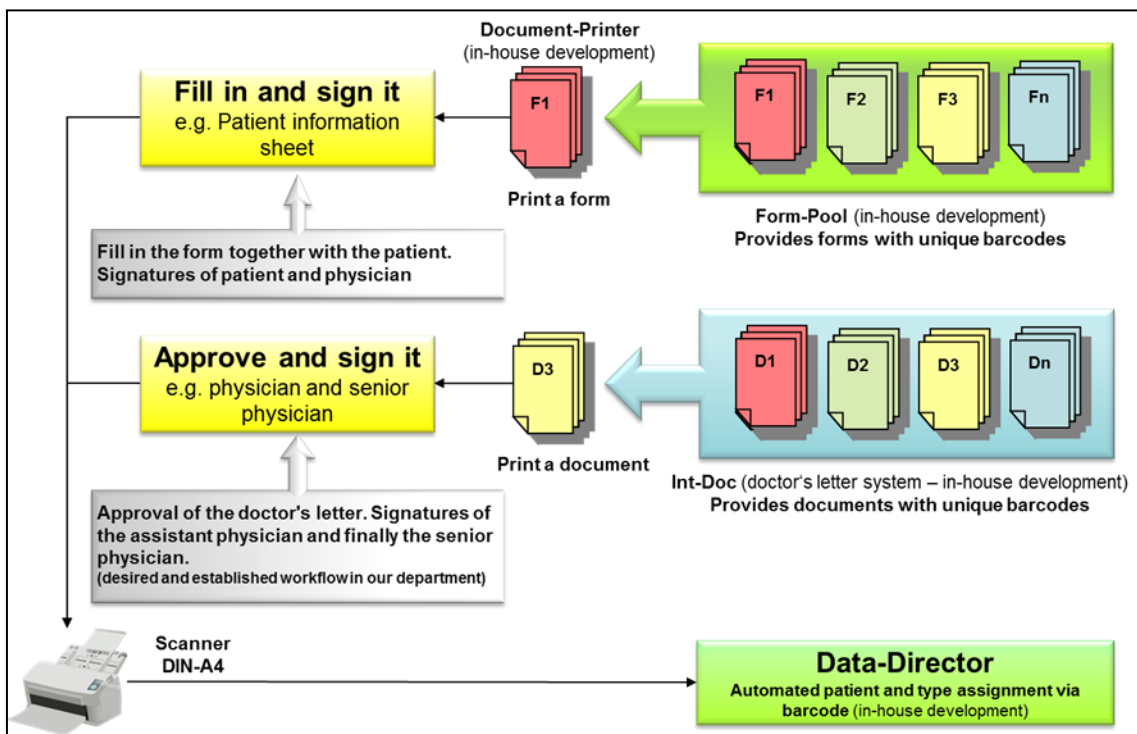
Document-Printer
(in-house development)

Fill in and sign it
e.g. Patient information sheet

F1

Print a form

F1 F2 F3 Fn

Form-Pool (in-house development)
Provides forms with unique barcodes

Fill in the form together with the patient. Signatures of patient and physician

Approve and sign it
e.g. physician and senior physician

D3

Print a document

D1 D2 D3 Dn

Int-Doc (doctor's letter system – in-house development)
Provides documents with unique barcodes

Approval of the doctor's letter. Signatures of the assistant physician and finally the senior physician.
(desired and established workflow in our department)

Scanner
DIN-A4

Data-Director
Automated patient and type assignment via barcode (in-house development)